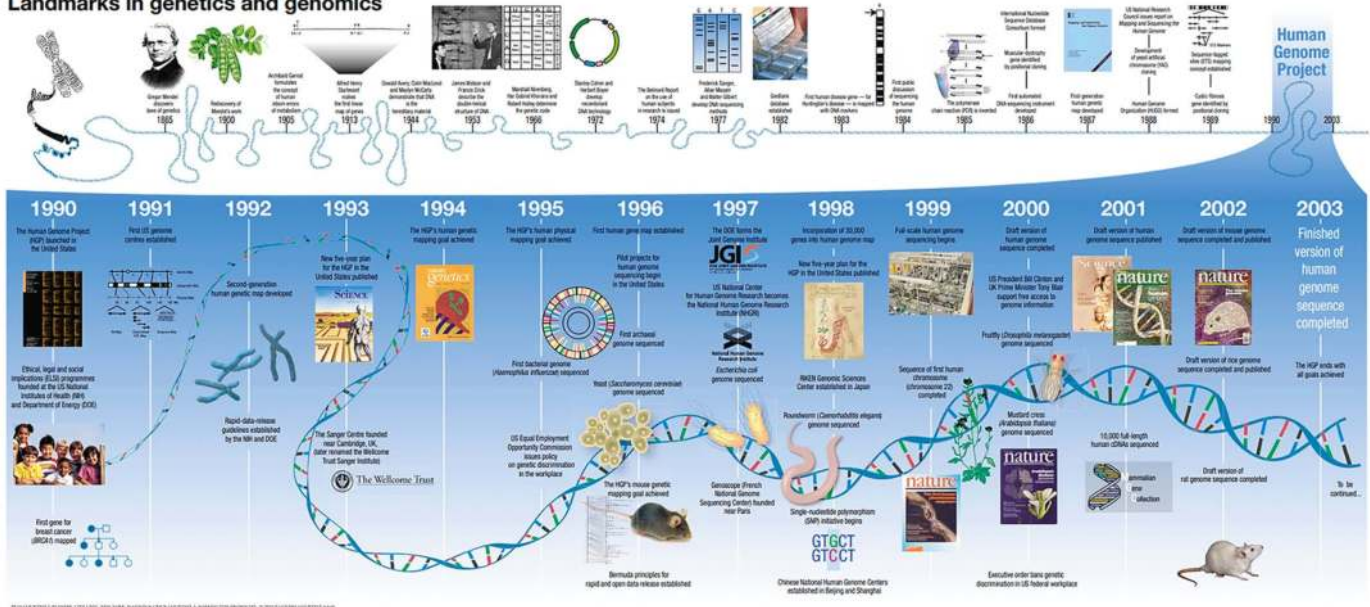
Landmarks in genetics and genomics

Gregor Mendel discovers laws of genetics
1865

Rediscovery of Mendel's work
1900

Archibald Garrod formulates the concept of inborn errors of metabolism
1905

Alfred Henry Sturtevant makes the first linear map of genes
1913

Oswald Avery, Colin MacLeod and Maclyn McCarty demonstrate that DNA is the hereditary material
1944

James Watson and Francis Crick describe the double-helical structure of DNA
1953

Marshall Nirenberg, Har Gobind Khorana and Robert Holley determine the genetic code
1966

Stanley Cohen and Herbert Boyer develop recombinant DNA technology
1972

The Belmont Report on the use of human subjects in research is issued
1974

Frederick Sanger, Allan Maxam and Walter Gilbert develop DNA sequencing methods
1977

GenBank database established
1982

First human disease gene — for Huntington's disease — is mapped with DNA markers
1983

First public discussion of sequencing the human genome
1984

The polymerase chain reaction (PCR) is invented
1985

International Nucleotide Sequence Database Consortium formed
Muscular dystrophy gene identified by positional cloning
First automated DNA-sequencing instrument developed
1986

First-generation human genetic map developed
1987

US National Research Council issues report on Mapping and Sequencing the Human Genome
Development of yeast artificial chromosome (YAC) cloning
Human Genome Organization (HUGO) formed
1988

Sequence-tagged sites (STS) mapping concept established
Cystic fibrosis gene identified by positional cloning
1989

1990
2003
Human Genome Project

1990
The Human Genome Project (HGP) launched in the United States
Ethical, legal and social implications (ELSI) programmes founded at the US National Institutes of Health (NIH) and Department of Energy (DOE)
First gene for breast cancer (BRCA1) mapped

1991
First US genome centres established

1992
Second-generation human genetic map developed
Rapid-data-release guidelines established by the NIH and DOE

1993
New five-year plan for the HGP in the United States published
SCIENCE
The Sanger Centre founded near Cambridge, UK, (later renamed the Wellcome Trust Sanger Institute)
The Wellcome Trust

1994
The HGP's human genetic mapping goal achieved
genetics

1995
The HGP's human physical mapping goal achieved
First bacterial genome (Haemophilus influenzae) sequenced
US Equal Employment Opportunity Commission issues policy on genetic discrimination in the workplace

1996
First human gene map established
Pilot projects for human genome sequencing begin in the United States
First archaeal genome sequenced
Yeast (Saccharomyces cerevisiae) genome sequenced
The HGP's mouse genetic mapping goal achieved
Bermuda principles for rapid and open data release established

1997
The DOE forms the Joint Genome Institute
JGI
US National Center for Human Genome Research becomes the National Human Genome Research Institute (NHGRI)
National Human Genome Research Institute
Escherichia coli genome sequenced
Genoscope (French National Genome Sequencing Center) founded near Paris

1998
Incorporation of 30,000 genes into human genome map
New five-year plan for the HGP in the United States published
RIKEN Genomic Sciences Center established in Japan
Roundworm (Caenorhabditis elegans) genome sequenced
Single-nucleotide polymorphism (SNP) initiative begins
GTGCT
GTCCT
Chinese National Human Genome Centers established in Beijing and Shanghai

1999
Full-scale human genome sequencing begins
Sequence of first human chromosome (chromosome 22) completed
nature

2000
Draft version of human genome sequence completed
US President Bill Clinton and UK Prime Minister Tony Blair support free access to genome information
Fruitfly (Drosophila melanogaster) genome sequenced
Mustard cress (Arabidopsis thaliana) genome sequenced
nature
Executive order bans genetic discrimination in US federal workplace

2001
Draft version of human genome sequence published
Science
nature
10,000 full-length human cDNAs sequenced
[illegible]ammalian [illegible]ene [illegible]ollection

2002
Draft version of mouse genome sequence completed and published
nature
Draft version of rice genome sequence completed and published
Draft version of rat genome sequence completed

2003
Finished version of human genome sequence completed
The HGP ends with all goals achieved
To be continued...

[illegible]